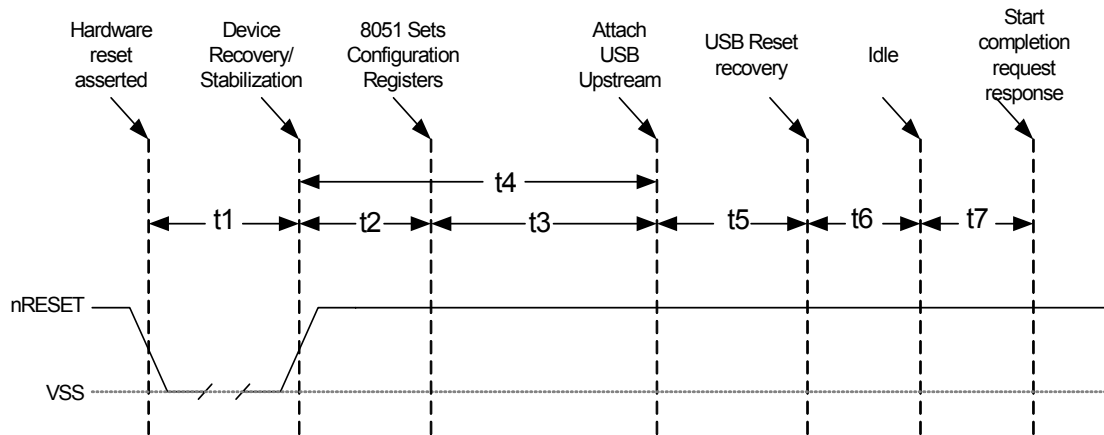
Hardware reset asserted

Device Recovery/ Stabilization

8051 Sets Configuration Registers

Attach USB Upstream

USB Reset recovery

Idle

Start completion request response

t4

t1

t2

t3

t5

t6

t7

nRESET

VSS